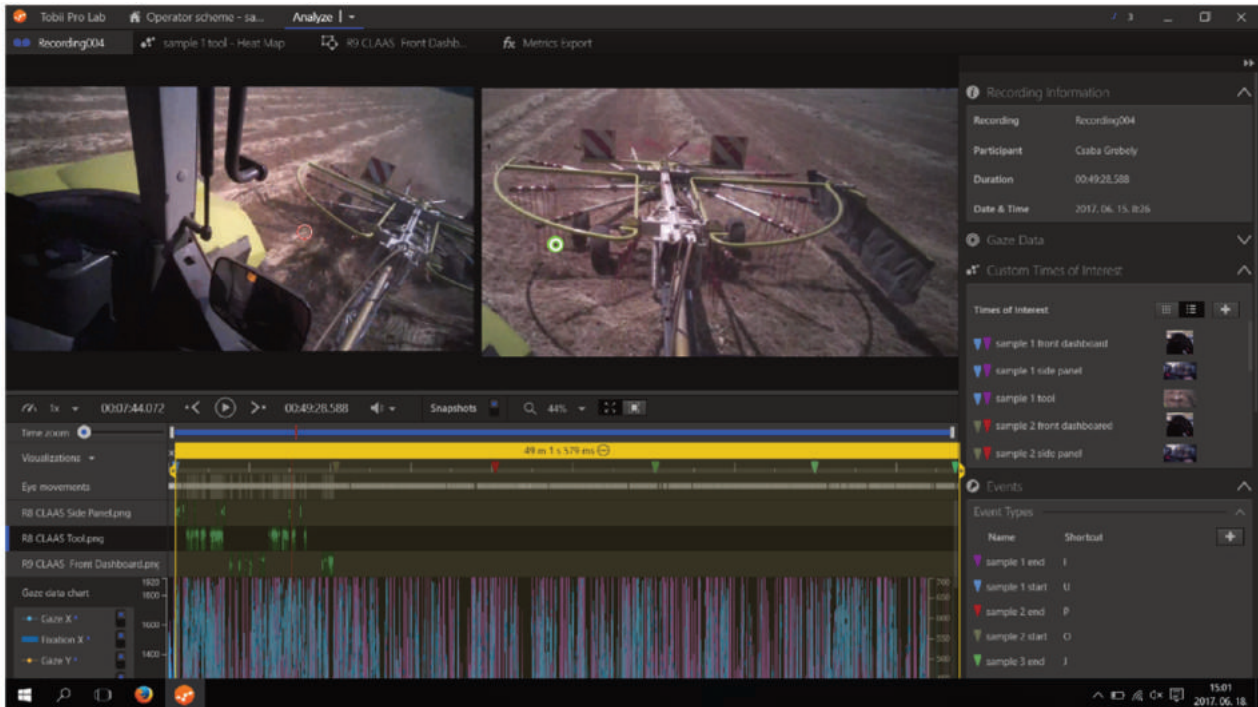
Tobii Pro Lab   Operator scheme - sa...   Analyze

Recording004   sample 1 tool - Heat Map   R9 CLAAS Front Dashb...   Metrics Export

Recording Information
Recording   Recording004
Participant   Csaba Grobely
Duration   00:49:28.588
Date & Time   2017. 06. 15. 8:26

Gaze Data

Custom Times of Interest
Times of Interest
sample 1 front dashboard
sample 1 side panel
sample 1 tool
sample 2 front dashboared
sample 2 side panel

Events
Event Types
| Name | Shortcut |
|---|---|
| sample 1 end | I |
| sample 1 start | U |
| sample 2 end | P |
| sample 2 start | O |
| sample 3 end | J |

1x   00:07:44.072   00:49:28.588   Snapshots   44%

Time zoom
Visualizations
49 m 1 s 579 ms
Eye movements
R8 CLAAS Side Panel.png
R8 CLAAS Tool.png
R9 CLAAS Front Dashboard.png
Gaze data chart
Gaze X
Fixation X
Gaze Y
1920
1800
1600
1400
700
650
600
550
500

15:01
2017. 06. 18.